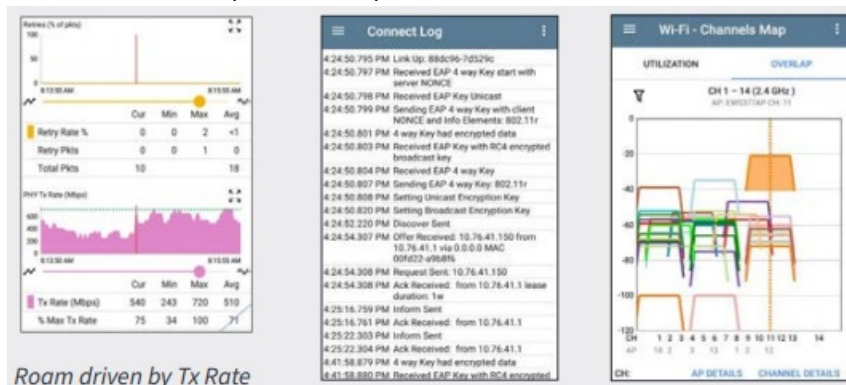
Retries (% of pkts)
100
50
0
8:13:50 AM
8:15:55 AM

| | Cur | Min | Max | Avg |
|---|---|---|---|---|
| Retry Rate % | 0 | 0 | 2 | <1 |
| Retry Pkts | 0 | 0 | 1 | 0 |
| Total Pkts | 10 | | | 18 |

PHY Tx Rate (Mbps)
600
400
300
200
100
8:13:50 AM
8:15:55 AM

| | Cur | Min | Max | Avg |
|---|---|---|---|---|
| Tx Rate (Mbps) | 540 | 243 | 720 | 510 |
| % Max Tx Rate | 75 | 34 | 100 | 71 |

Roam driven by Tx Rate

Connect Log
4:24:50.795 PM Link Up: 88dc96-7d529c
4:24:50.797 PM Received EAP 4 way Key start with server NONCE
4:24:50.798 PM Received EAP Key Unicast
4:24:50.799 PM Sending EAP 4 way Key with client NONCE and Info Elements: 802.11r
4:24:50.801 PM 4 way Key had encrypted data
4:24:50.803 PM Received EAP Key with RC4 encrypted broadcast key
4:24:50.804 PM Received EAP 4 way Key
4:24:50.807 PM Sending EAP 4 way Key: 802.11r
4:24:50.808 PM Setting Unicast Encryption Key
4:24:50.820 PM Setting Broadcast Encryption Key
4:24:52.220 PM Discover Sent
4:24:54.307 PM Offer Received: 10.76.41.150 from 10.76.41.1 via 0.0.0.0 MAC 00fd22-a9b8f6
4:24:54.308 PM Request Sent: 10.76.41.150
4:24:54.308 PM Ack Received: from 10.76.41.1 lease duration: 1w
4:25:16.759 PM Inform Sent
4:25:16.761 PM Ack Received: from 10.76.41.1
4:25:22.303 PM Inform Sent
4:25:22.304 PM Ack Received: from 10.76.41.1
4:41:58.879 PM 4 way Key had encrypted data
4:41:58.880 PM Received EAP Key with RC4 encrypted

Wi-Fi - Channels Map
UTILIZATION OVERLAP
CH 1 – 14 (2.4 GHz)
AP: EW5377AP CH: 11
0
-20
-40
-60
-80
-100
-120
CH 1 2 3 4 5 6 7 8 9 10 11 12 13 14
AP 16 2 3 13 1 2 12
CH:
AP DETAILS CHANNEL DETAILS